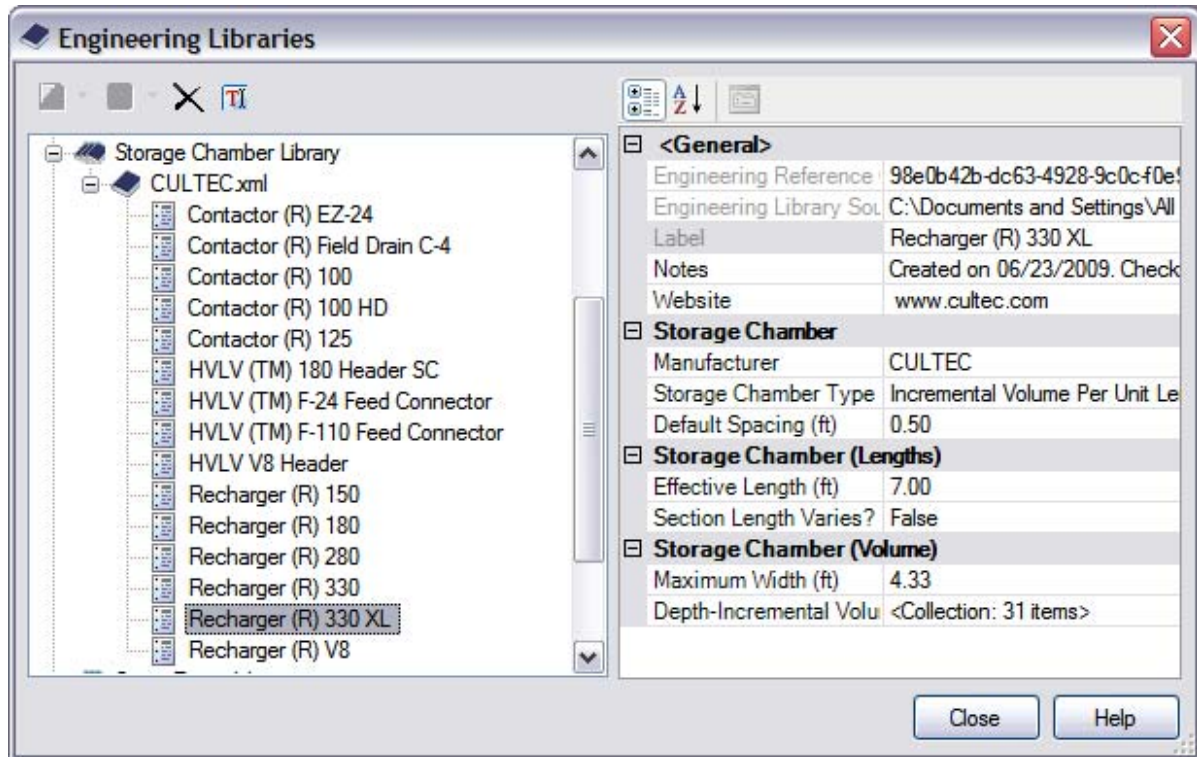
Engineering Libraries

Storage Chamber Library
CULTEC.xml
Contactor (R) EZ-24
Contactor (R) Field Drain C-4
Contactor (R) 100
Contactor (R) 100 HD
Contactor (R) 125
HVLV (TM) 180 Header SC
HVLV (TM) F-24 Feed Connector
HVLV (TM) F-110 Feed Connector
HVLV V8 Header
Recharger (R) 150
Recharger (R) 180
Recharger (R) 280
Recharger (R) 330
Recharger (R) 330 XL
Recharger (R) V8

| | |
|---|---|
| **<General>** | |
| Engineering Reference | 98e0b42b-dc63-4928-9c0c-f0e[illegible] |
| Engineering Library Sou | C:\Documents and Settings\All |
| Label | Recharger (R) 330 XL |
| Notes | Created on 06/23/2009. Check |
| Website | www.cultec.com |
| **Storage Chamber** | |
| Manufacturer | CULTEC |
| Storage Chamber Type | Incremental Volume Per Unit Le |
| Default Spacing (ft) | 0.50 |
| **Storage Chamber (Lengths)** | |
| Effective Length (ft) | 7.00 |
| Section Length Varies? | False |
| **Storage Chamber (Volume)** | |
| Maximum Width (ft) | 4.33 |
| Depth-Incremental Volu | <Collection: 31 items> |

Close
Help